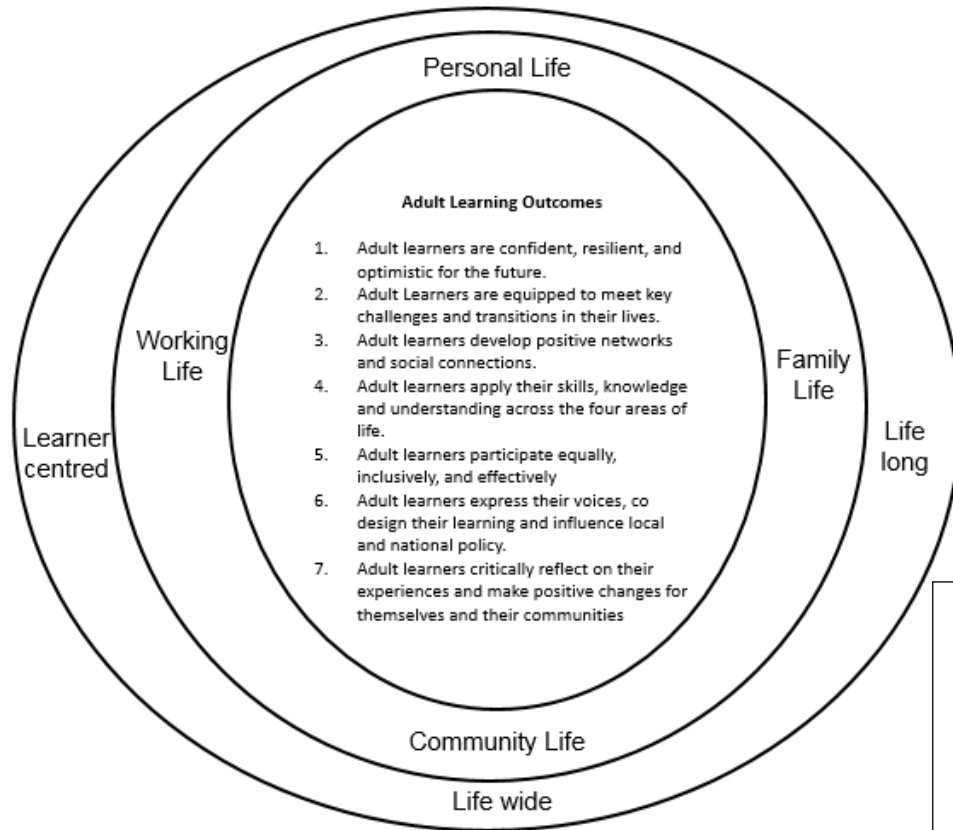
Personal Life

Adult Learning Outcomes

1. Adult learners are confident, resilient, and optimistic for the future.
2. Adult Learners are equipped to meet key challenges and transitions in their lives.
3. Adult learners develop positive networks and social connections.
4. Adult learners apply their skills, knowledge and understanding across the four areas of life.
5. Adult learners participate equally, inclusively, and effectively
6. Adult learners express their voices, co design their learning and influence local and national policy.
7. Adult learners critically reflect on their experiences and make positive changes for themselves and their communities

Working Life

Family Life

Learner centred

Life long

Community Life

Life wide